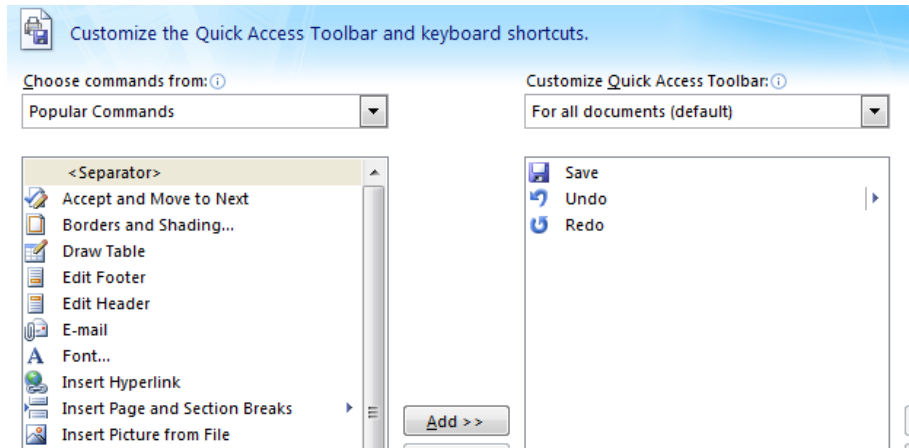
Customize the Quick Access Toolbar and keyboard shortcuts.

Choose commands from:

Popular Commands

Customize Quick Access Toolbar:

For all documents (default)

<Separator>
Accept and Move to Next
Borders and Shading...
Draw Table
Edit Footer
Edit Header
E-mail
Font...
Insert Hyperlink
Insert Page and Section Breaks
Insert Picture from File

Save
Undo
Redo

Add >>